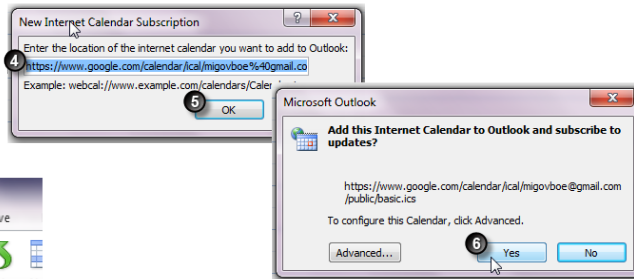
New Internet Calendar Subscription

?

Enter the location of the internet calendar you want to add to Outlook:

4

https://www.google.com/calendar/ical/migovboe%40gmail.co

Example: webcal://www.example.com/calendars/Caler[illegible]

5

OK

Microsoft Outlook

Add this Internet Calendar to Outlook and subscribe to updates?

https://www.google.com/calendar/ical/migovboe@gmail.com/public/basic.ics

To configure this Calendar, click Advanced.

Advanced...

6

Yes

No

ve